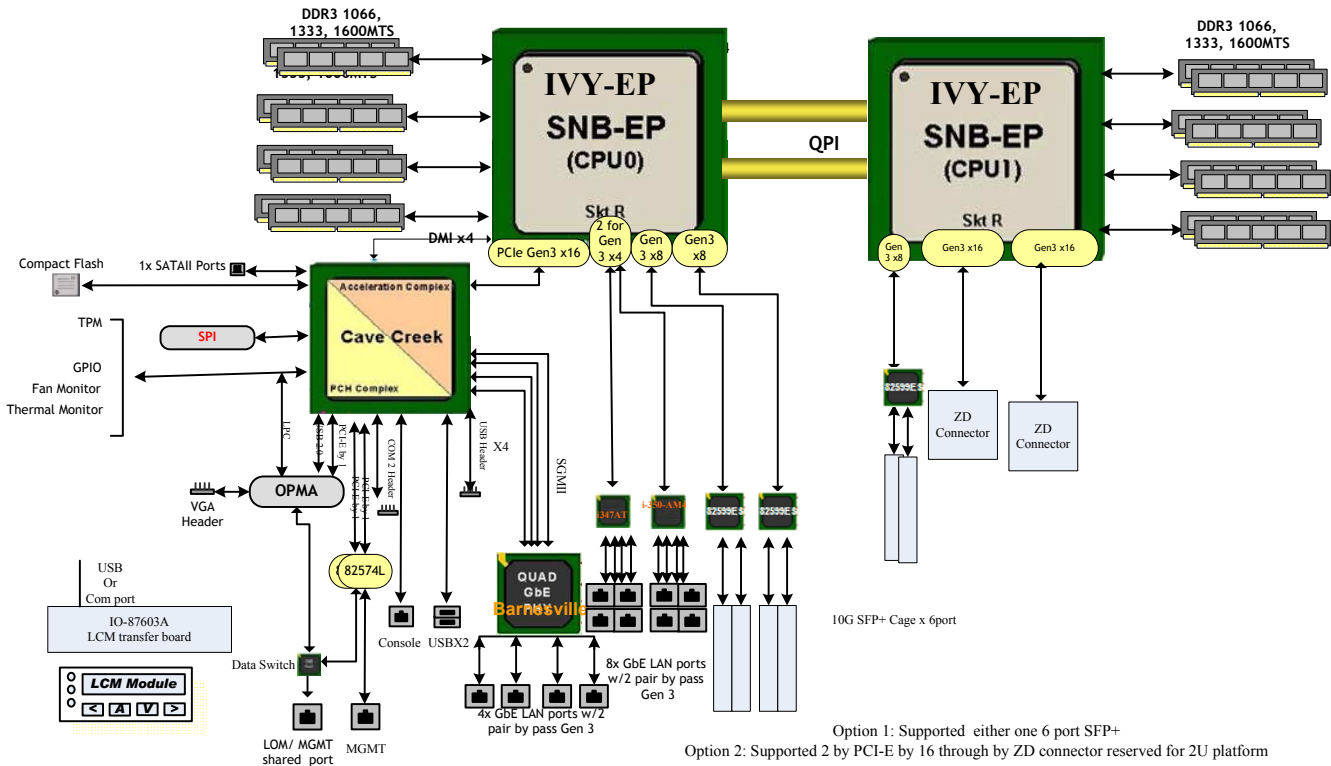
DDR3 1066, 1333, 1600MTS

IVY-EP
SNB-EP
(CPU0)
Skt R

QPI

DDR3 1066, 1333, 1600MTS

IVY-EP
SNB-EP
(CPU1)
Skt R

DMI x4
PCIe Gen3 x16
2 for Gen 3 x4
Gen 3 x8
Gen3 x8

Gen 3 x8
Gen3 x16
Gen3 x16

Compact Flash
1x SATAII Ports

Acceleration Complex
Cave Creek
PCH Complex

TPM
SPI
GPIO
Fan Monitor
Thermal Monitor

LPC
USB 2.0
PCI-E by 1
COM 2 Header
USB Header
X4
SGMII

VGA Header
OPMA
82574L

82599ES
ZD Connector
ZD Connector

i347AT
i-350-AM4
82599ES
82599ES

USB Or Com port
IO-87603A
LCM transfer board

LCM Module
< A V >

Data Switch
Console
USBX2
QUAD GbE
Barnesville

LOM/ MGMT shared port
MGMT

4x GbE LAN ports w/2 pair by pass Gen 3

8x GbE LAN ports w/2 pair by pass Gen 3

10G SFP+ Cage x 6port

Option 1: Supported either one 6 port SFP+
Option 2: Supported 2 by PCI-E by 16 through by ZD connector reserved for 2U platform